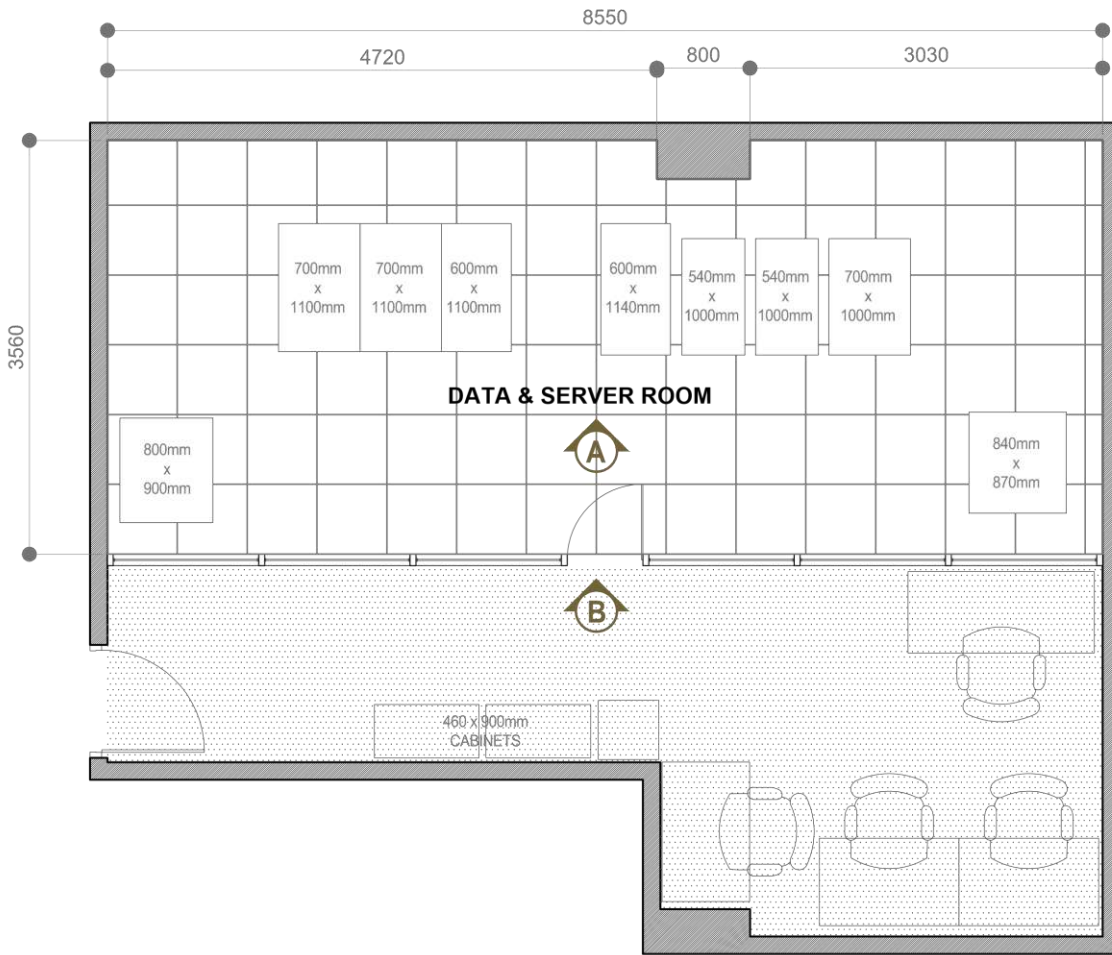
8550

4720

800

3030

3560

700mm x 1100mm

700mm x 1100mm

600mm x 1100mm

600mm x 1140mm

540mm x 1000mm

540mm x 1000mm

700mm x 1000mm

DATA & SERVER ROOM

800mm x 900mm

A

840mm x 870mm

B

460 x 900mm CABINETS